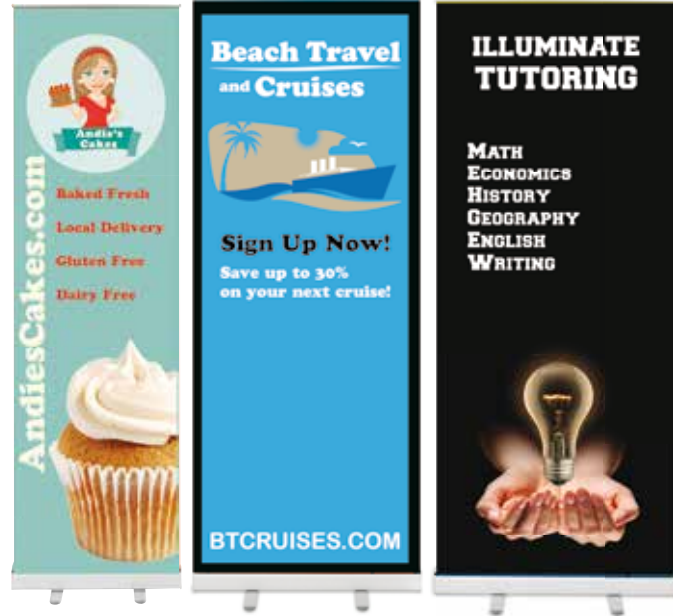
Andie's Cakes

AndiesCakes.com

Baked Fresh
Local Delivery
Gluten Free
Dairy Free

Beach Travel and Cruises

Sign Up Now!
Save up to 30% on your next cruise!

BTCRUISES.COM

ILLUMINATE TUTORING

Math
Economics
History
Geography
English
Writing